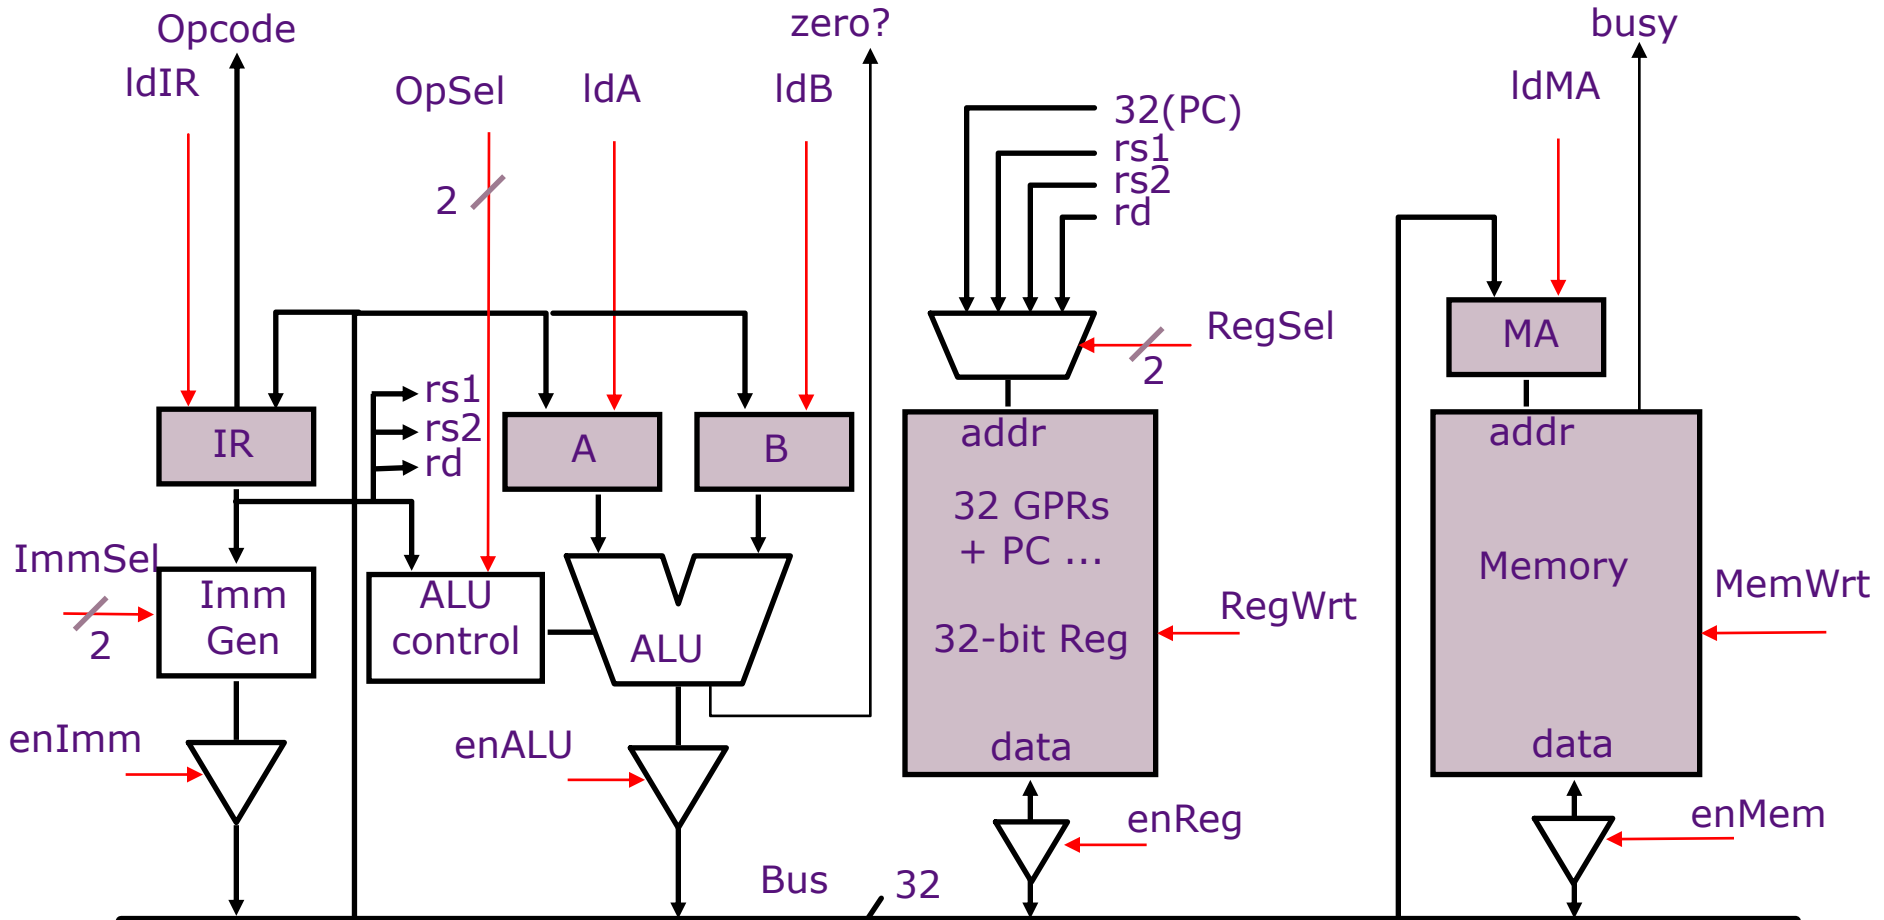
Opcode
ldIR
OpSel
ldA
ldB
zero?
busy
ldMA
32(PC)
rs1
rs2
rd
2
RegSel
2
MA
IR
rs1
rs2
rd
A
B
addr
addr
32 GPRs
+ PC ...
Memory
ImmSel
Imm
Gen
ALU
control
ALU
32-bit Reg
RegWrt
MemWrt
2
enImm
enALU
data
data
enReg
enMem
Bus
32